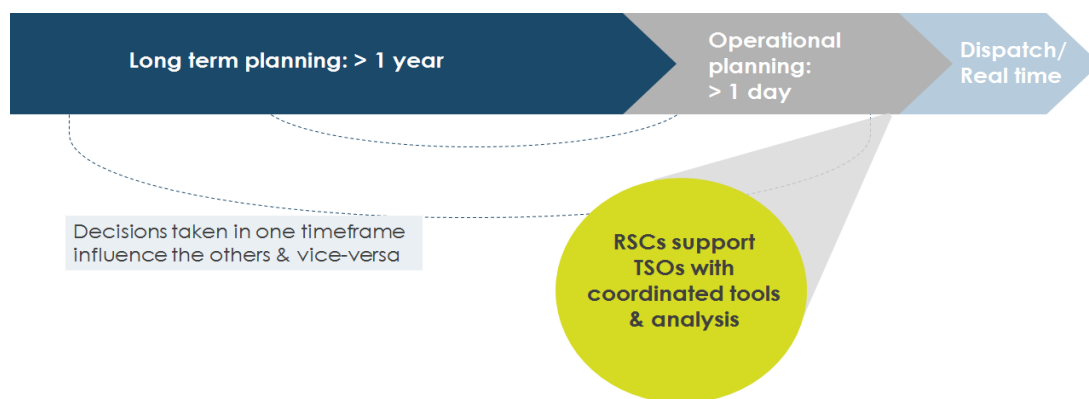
Long term planning: > 1 year

Operational planning: > 1 day

Dispatch/ Real time

Decisions taken in one timeframe influence the others & vice-versa

RSCs support TSOs with coordinated tools & analysis